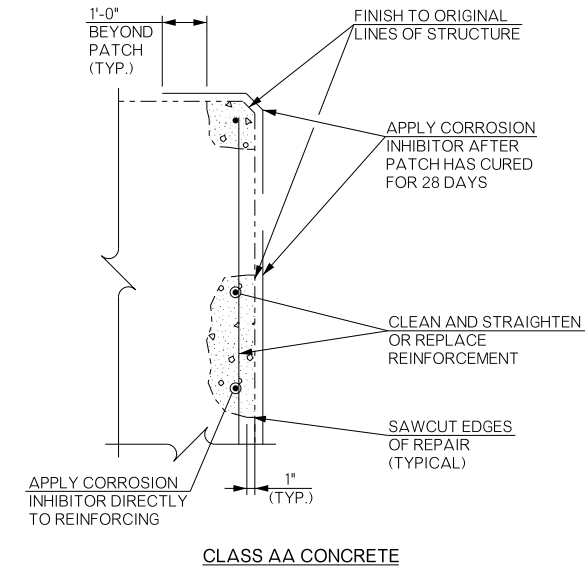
1'-0"
BEYOND
PATCH
(TYP.)

FINISH TO ORIGINAL
LINES OF STRUCTURE

APPLY CORROSION
INHIBITOR AFTER
PATCH HAS CURED
FOR 28 DAYS

CLEAN AND STRAIGHTEN
OR REPLACE
REINFORCEMENT

SAWCUT EDGES
OF REPAIR
(TYPICAL)

APPLY CORROSION
INHIBITOR DIRECTLY
TO REINFORCING

1"
(TYP.)

CLASS AA CONCRETE